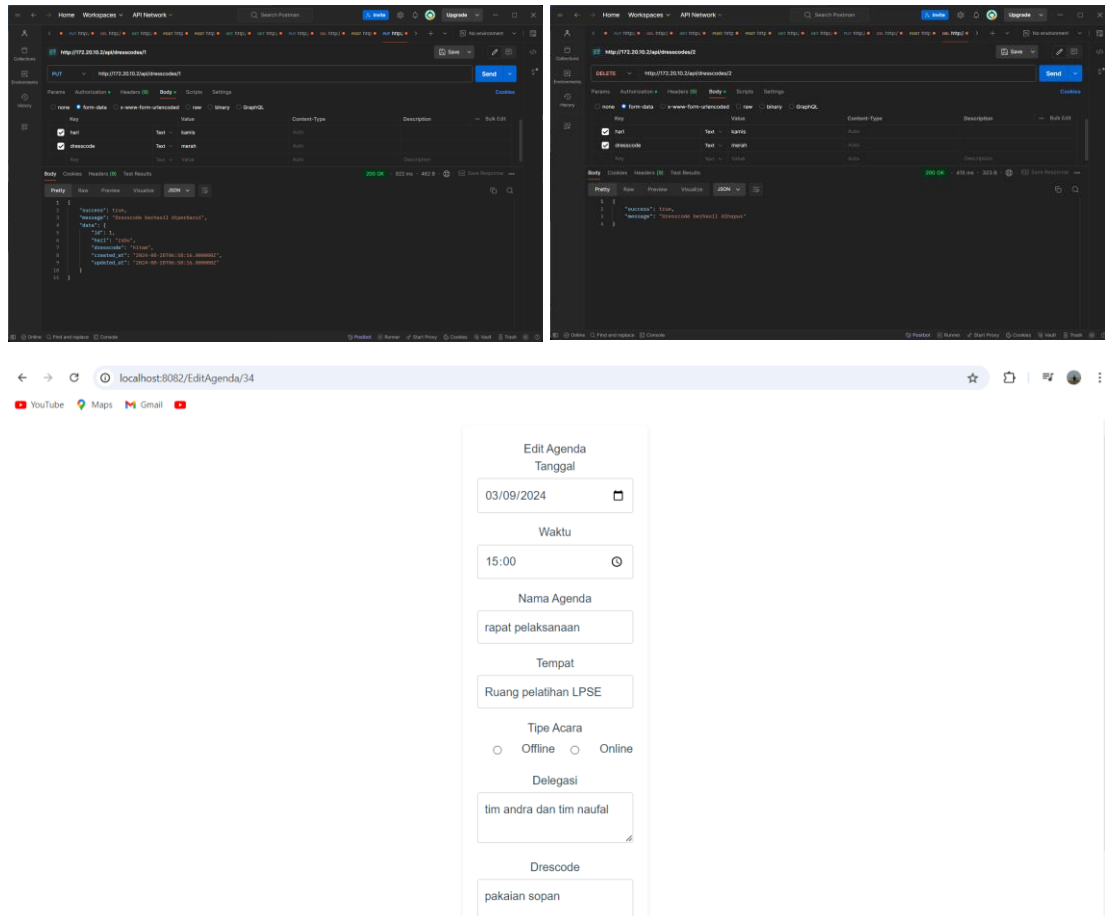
Home Workspaces API Network
Search Postman
Invite Upgrade
No environment

http://172.20.10.2/api/dresscodes/1
Save
PUT http://172.20.10.2/api/dresscodes/1
Send
Params Authorization Headers (9) Body Scripts Settings
Cookies
none form-data x-www-form-urlencoded raw binary GraphQL

| Key | Value | Content-Type | Description |
|---|---|---|---|
| hari | Text kamis | Auto | |
| dresscode | Text merah | Auto | |
| Key | Text Value | Auto | Description |

Body Cookies Headers (9) Test Results
200 OK 322 ms 462 B
Pretty Raw Preview Visualize JSON

{
"success": true,
"message": "Dresscode berhasil diperbarui",
"data": {
"id": 1,
"hari": "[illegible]",
"dresscode": "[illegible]",
"created_at": "2024-08-29T06:58:16.000000Z",
"updated_at": "2024-08-29T06:58:16.000000Z"
}
}

Online Find and replace Console
Postbot Runner Start Proxy Cookies Vault Trash

Home Workspaces API Network
Search Postman
Invite Upgrade
No environment

http://172.20.10.2/api/dresscodes/2
Save
DELETE http://172.20.10.2/api/dresscodes/2
Send
Params Authorization Headers (9) Body Scripts Settings
Cookies
none form-data x-www-form-urlencoded raw binary GraphQL

| Key | Value | Content-Type | Description |
|---|---|---|---|
| hari | Text kamis | Auto | |
| dresscode | Text merah | Auto | |
| Key | Text Value | Auto | Description |

Body Cookies Headers (9) Test Results
200 OK 415 ms 323 B
Pretty Raw Preview Visualize JSON

{
"success": true,
"message": "Dresscode berhasil dihapus"
}

Online Find and replace Console
Postbot Runner Start Proxy Cookies Vault Trash

localhost:8082/EditAgenda/34
YouTube Maps Gmail

Edit Agenda
Tanggal
03/09/2024
Waktu
15:00
Nama Agenda
rapat pelaksanaan
Tempat
Ruang pelatihan LPSE
Tipe Acara
Offline Online
Delegasi
tim andra dan tim naufal
Drescode
pakaian sopan